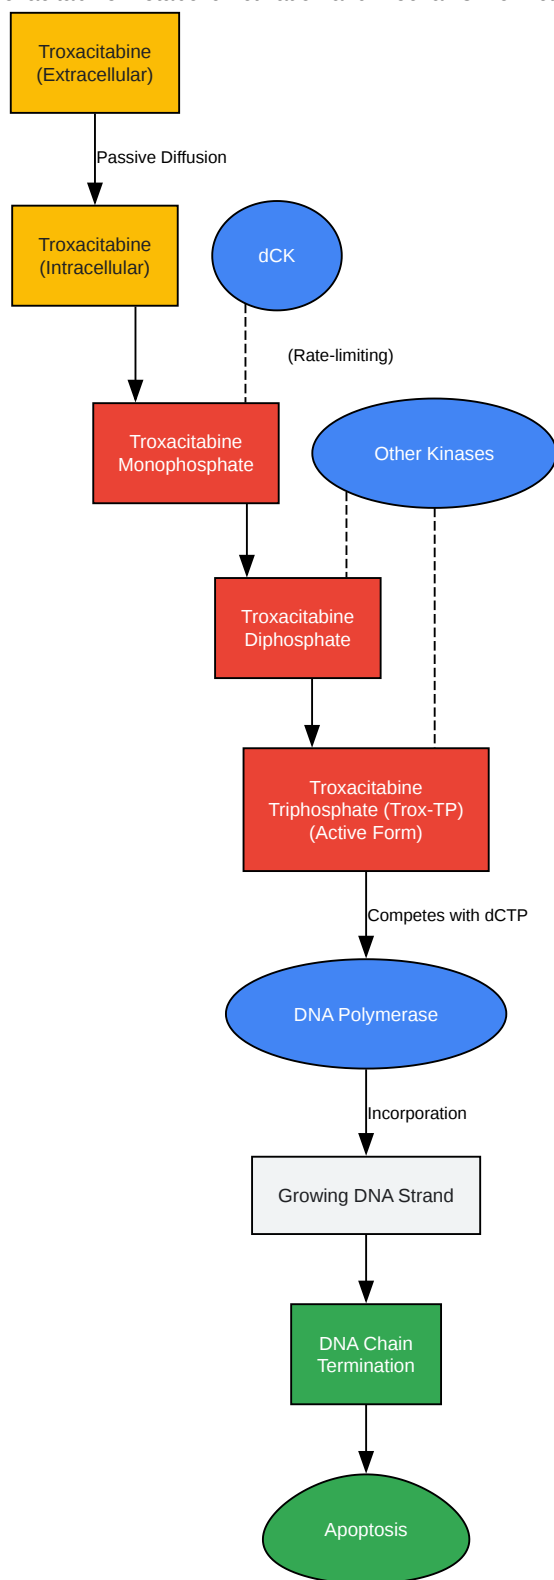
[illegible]

Troxacitabine (Extracellular)

Passive Diffusion

Troxacitabine (Intracellular)

dCK

(Rate-limiting)

Troxacitabine Monophosphate

Other Kinases

Troxacitabine Diphosphate

Troxacitabine Triphosphate (Trox-TP) (Active Form)

Competes with dCTP

DNA Polymerase

Incorporation

Growing DNA Strand

DNA Chain Termination

Apoptosis